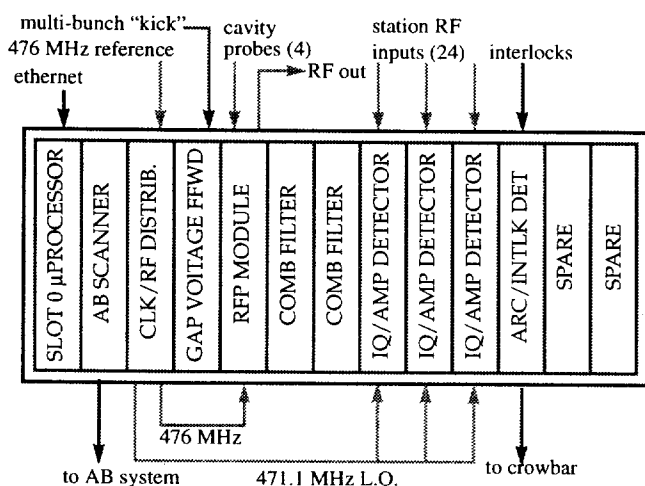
multi-bunch "kick"
476 MHz reference
ethernet
cavity probes (4)
RF out
station RF inputs (24)
interlocks

SLOT 0 μPROCESSOR
AB SCANNER
CLK/RF DISTRIB.
GAP VOLTAGE FFWD
RFP MODULE
COMB FILTER
COMB FILTER
IQ/AMP DETECTOR
IQ/AMP DETECTOR
IQ/AMP DETECTOR
ARC/INTLK DET
SPARE
SPARE

476 MHz
to AB system
471.1 MHz L.O.
to crowbar